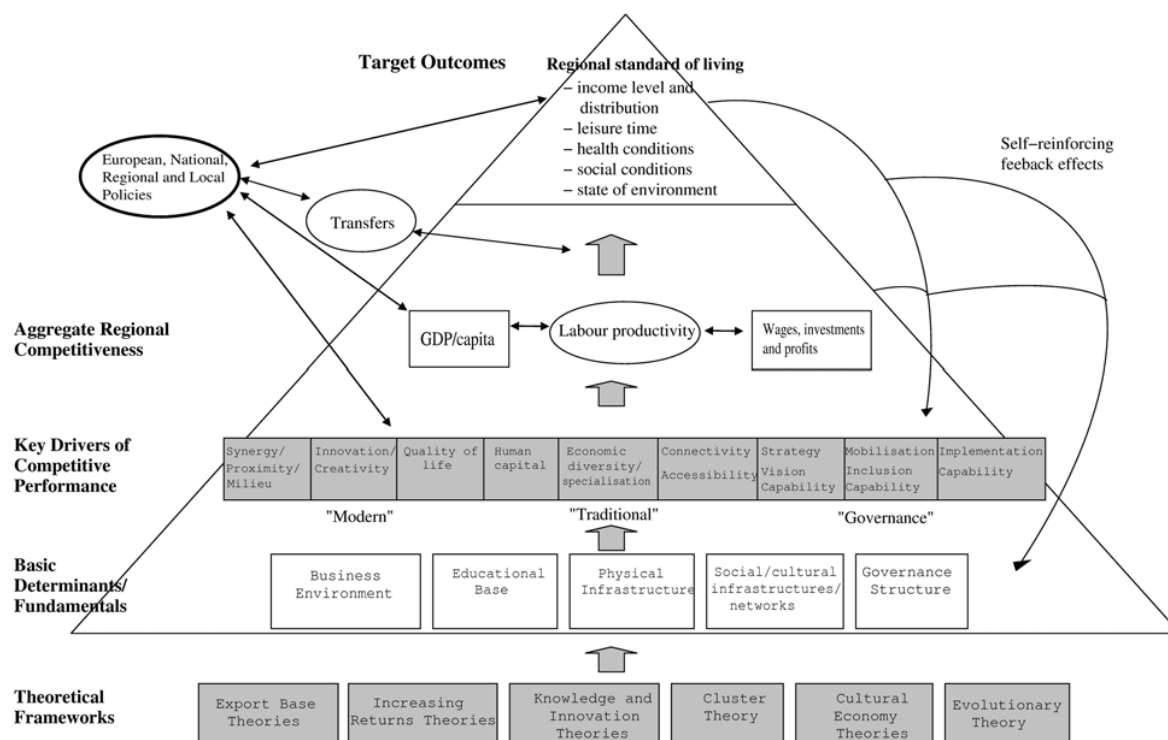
Target Outcomes

Regional standard of living
– income level and distribution
– leisure time
– health conditions
– social conditions
– state of environment

Self–reinforcing feeback effects

European, National, Regional and Local Policies

Transfers

Aggregate Regional Competitiveness

GDP/capita

Labour productivity

Wages, investments and profits

Key Drivers of Competitive Performance

| Synergy/ Proximity/ Milieu | Innovation/ Creativity | Quality of life | Human capital | Economic diversity/ specialisation | Connectivity Accessibility | Strategy Vision Capability | Mobilisation Inclusion Capability | Implementation Capability |
|---|---|---|---|---|---|---|---|---|

"Modern"

"Traditional"

"Governance"

Basic Determinants/ Fundamentals

Business Environment

Educational Base

Physical Infrastructure

Social/cultural infrastructures/ networks

Governance Structure

Theoretical Frameworks

Export Base Theories

Increasing Returns Theories

Knowledge and Innovation Theories

Cluster Theory

Cultural Economy Theories

Evolutionary Theory